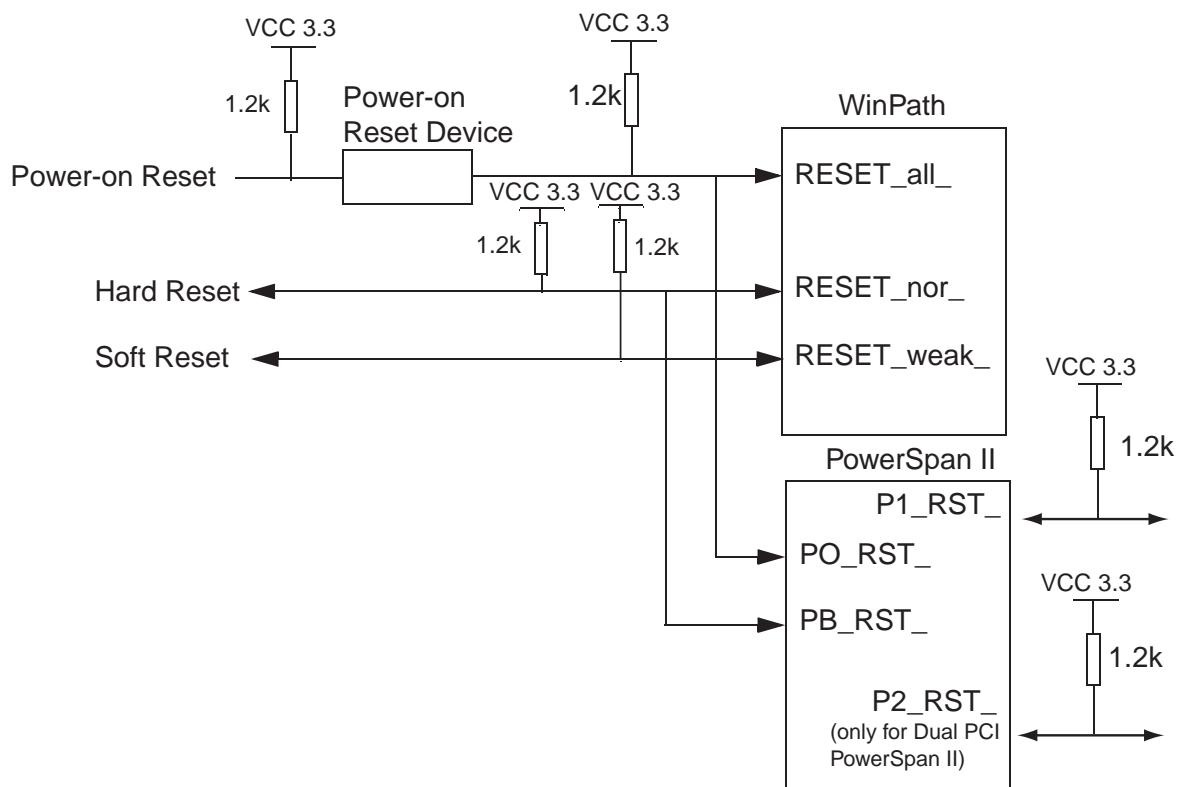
VCC 3.3

1.2k

Power-on Reset Device

VCC 3.3

1.2k

WinPath

Power-on Reset

RESET_all_

VCC 3.3

VCC 3.3

1.2k

1.2k

Hard Reset

RESET_nor_

Soft Reset

RESET_weak_

VCC 3.3

1.2k

PowerSpan II

P1_RST_

PO_RST_

VCC 3.3

PB_RST_

1.2k

P2_RST_
(only for Dual PCI PowerSpan II)